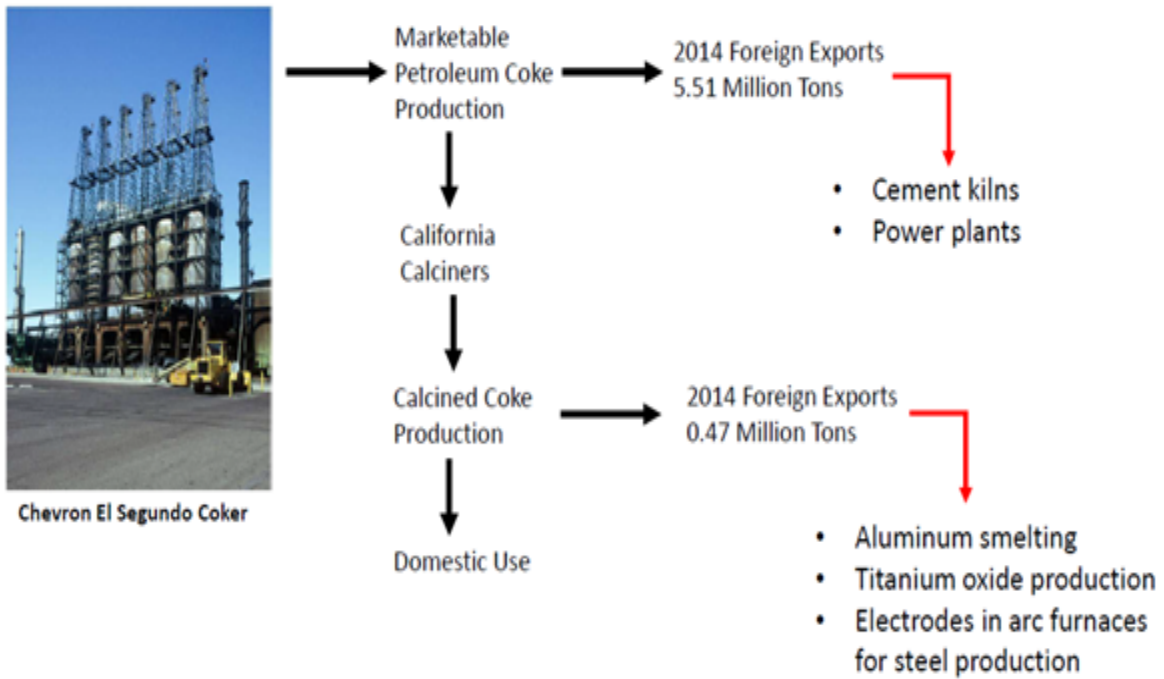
Chevron El Segundo Coker

Marketable Petroleum Coke Production

2014 Foreign Exports
5.51 Million Tons

• Cement kilns
• Power plants

California Calciners

Calcined Coke Production

2014 Foreign Exports
0.47 Million Tons

• Aluminum smelting
• Titanium oxide production
• Electrodes in arc furnaces for steel production

Domestic Use